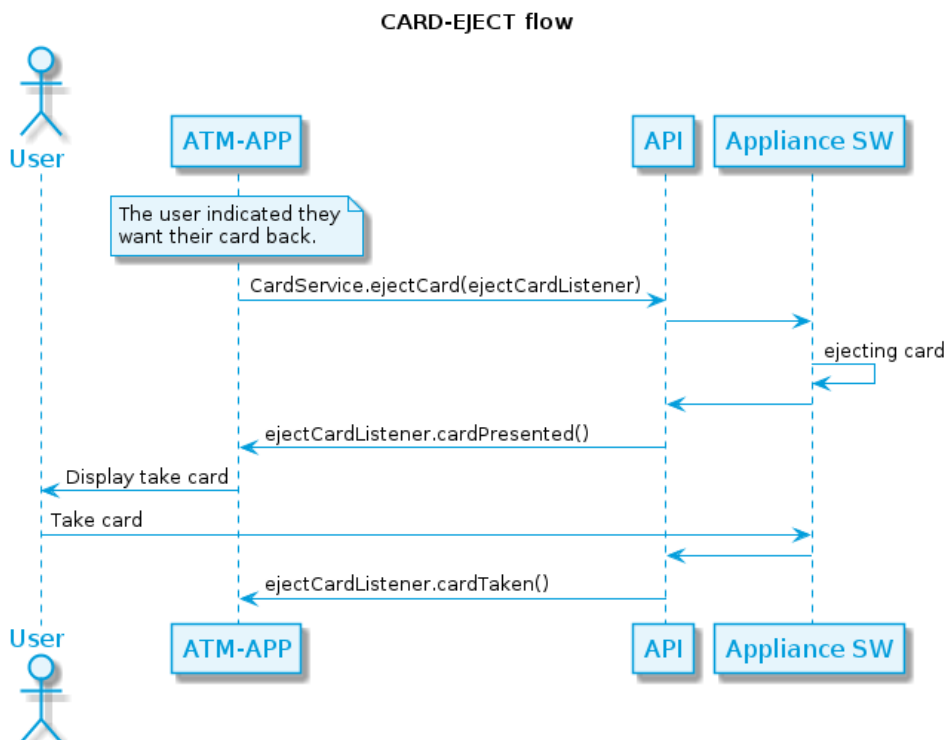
CARD-EJECT flow

User

ATM-APP

API

Appliance SW

The user indicated they want their card back.

CardService.ejectCard(ejectCardListener)

ejecting card

ejectCardListener.cardPresented()

Display take card

Take card

ejectCardListener.cardTaken()

User

ATM-APP

API

Appliance SW